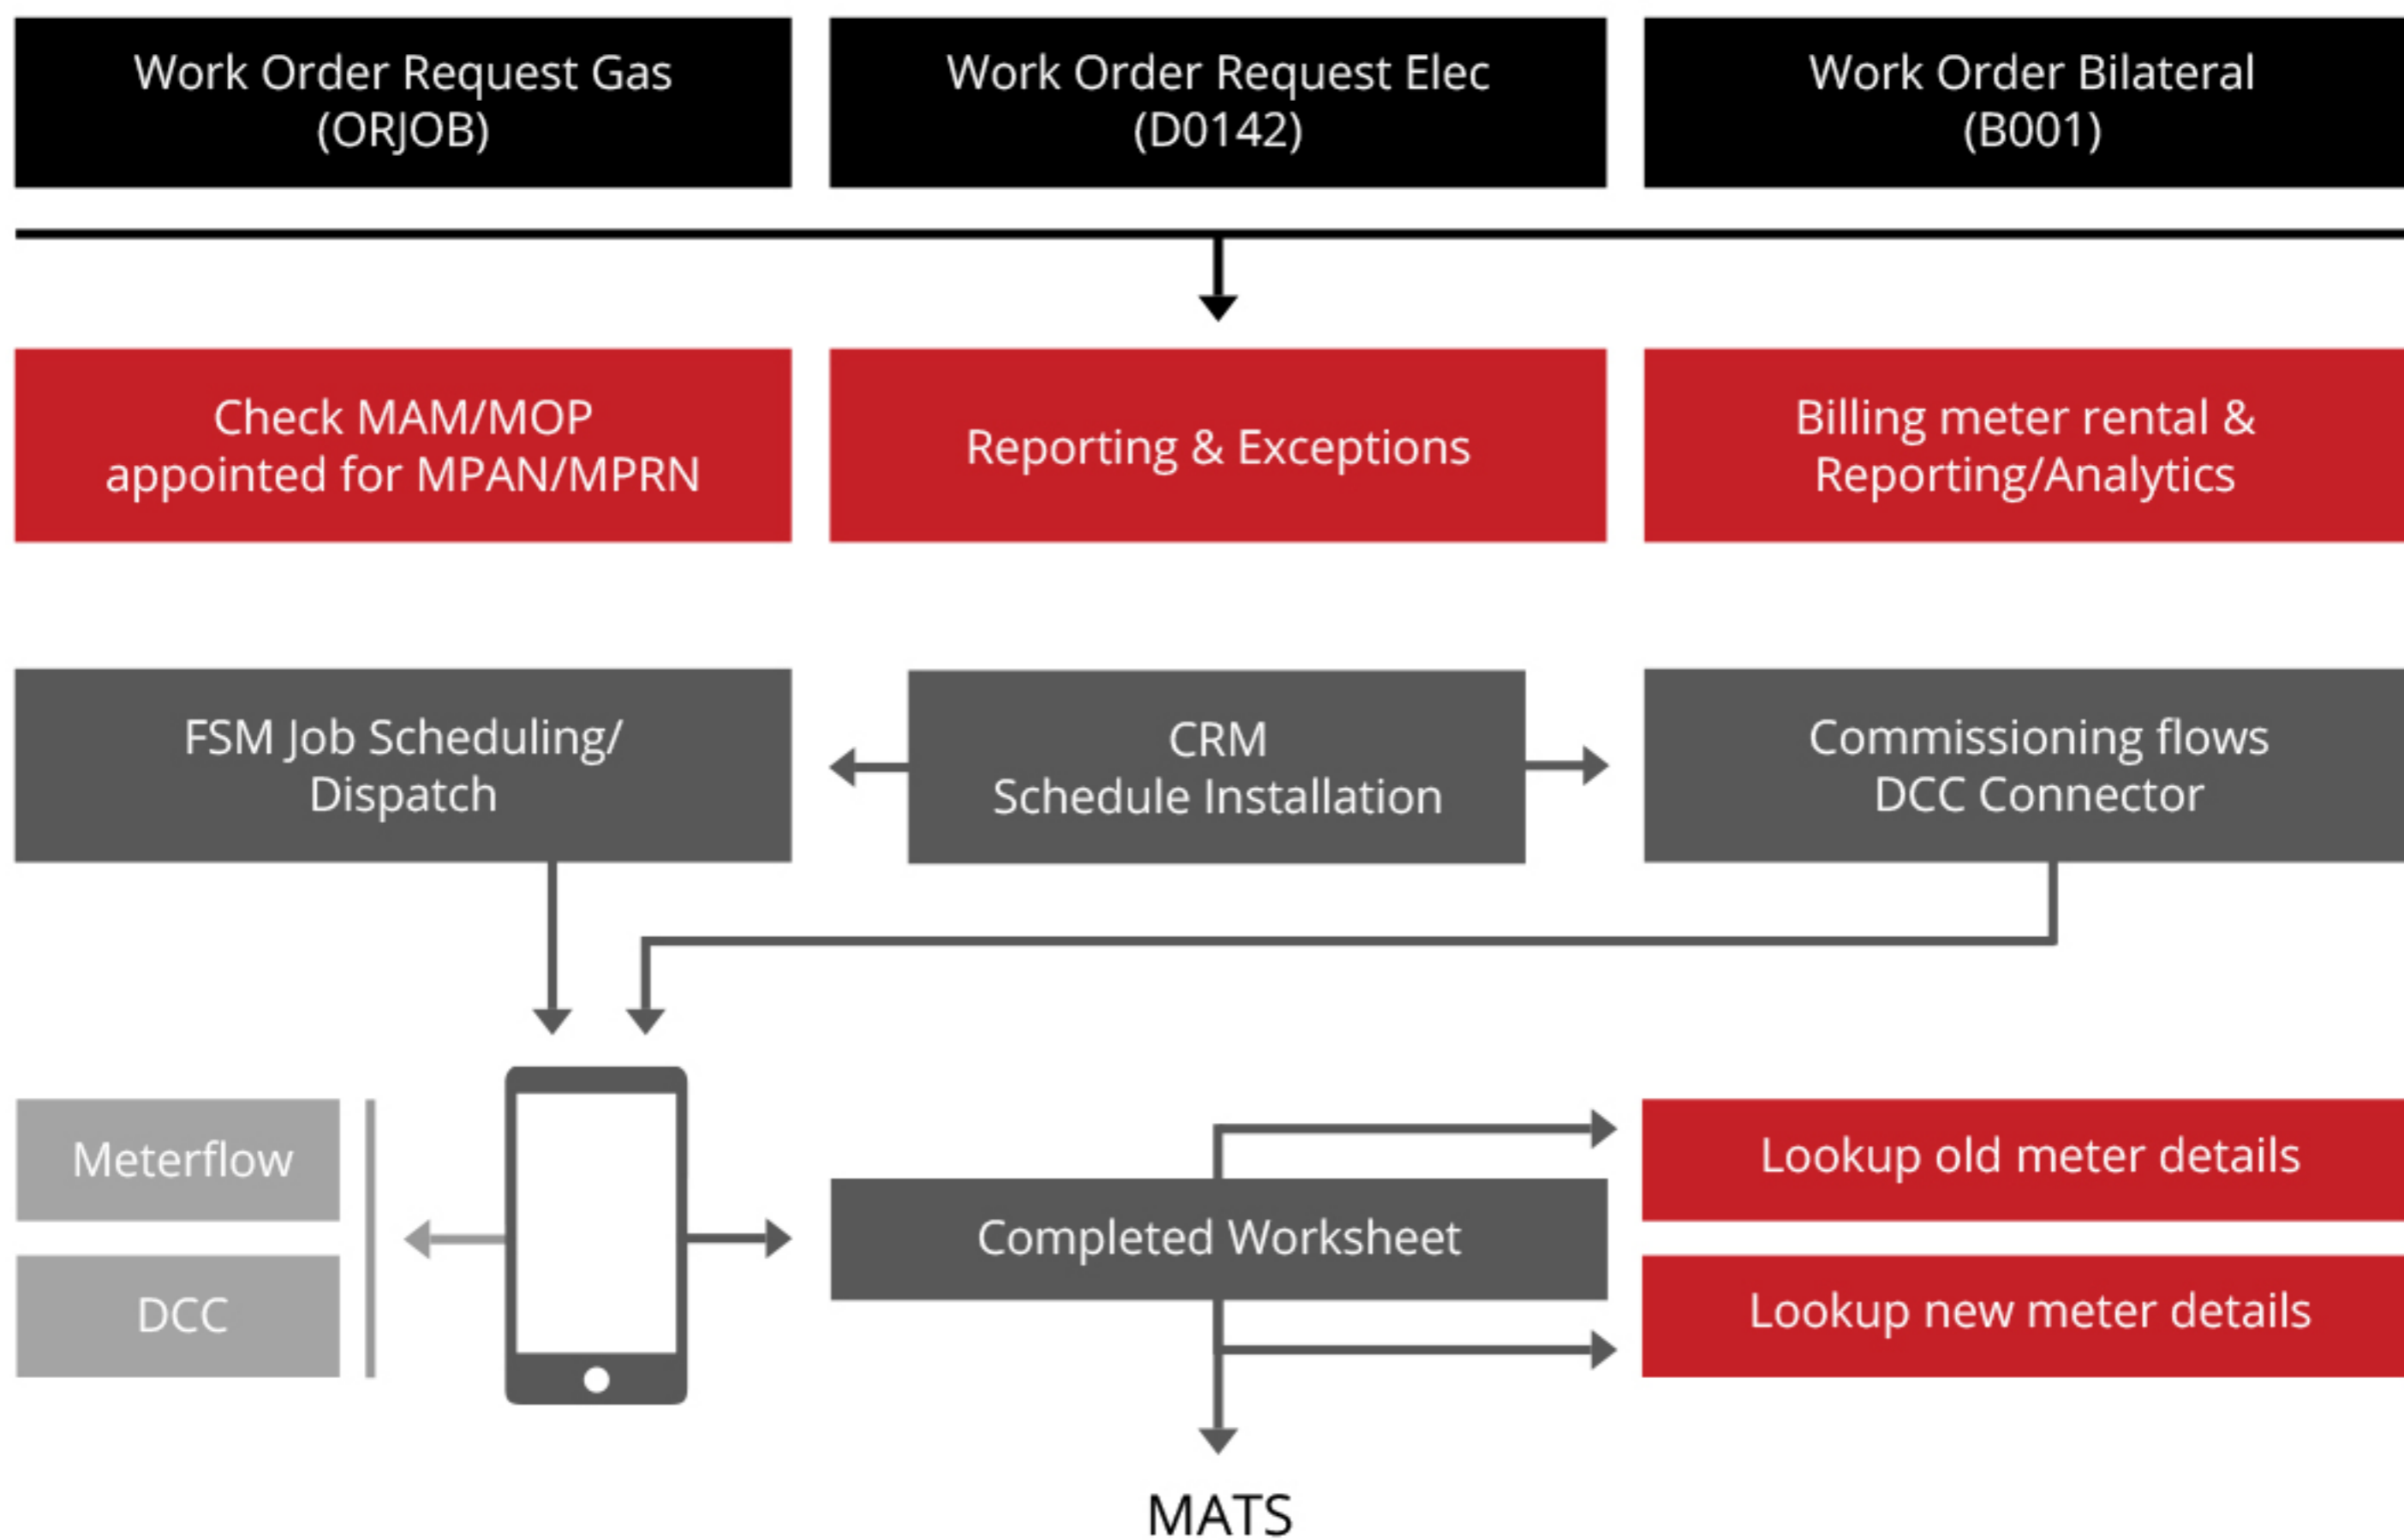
Work Order Request Gas (ORJOB)

Work Order Request Elec (D0142)

Work Order Bilateral (B001)

Check MAM/MOP appointed for MPAN/MPRN

Reporting & Exceptions

Billing meter rental & Reporting/Analytics

FSM Job Scheduling/ Dispatch

CRM Schedule Installation

Commissioning flows DCC Connector

Meterflow

DCC

Completed Worksheet

Lookup old meter details

Lookup new meter details

MATS